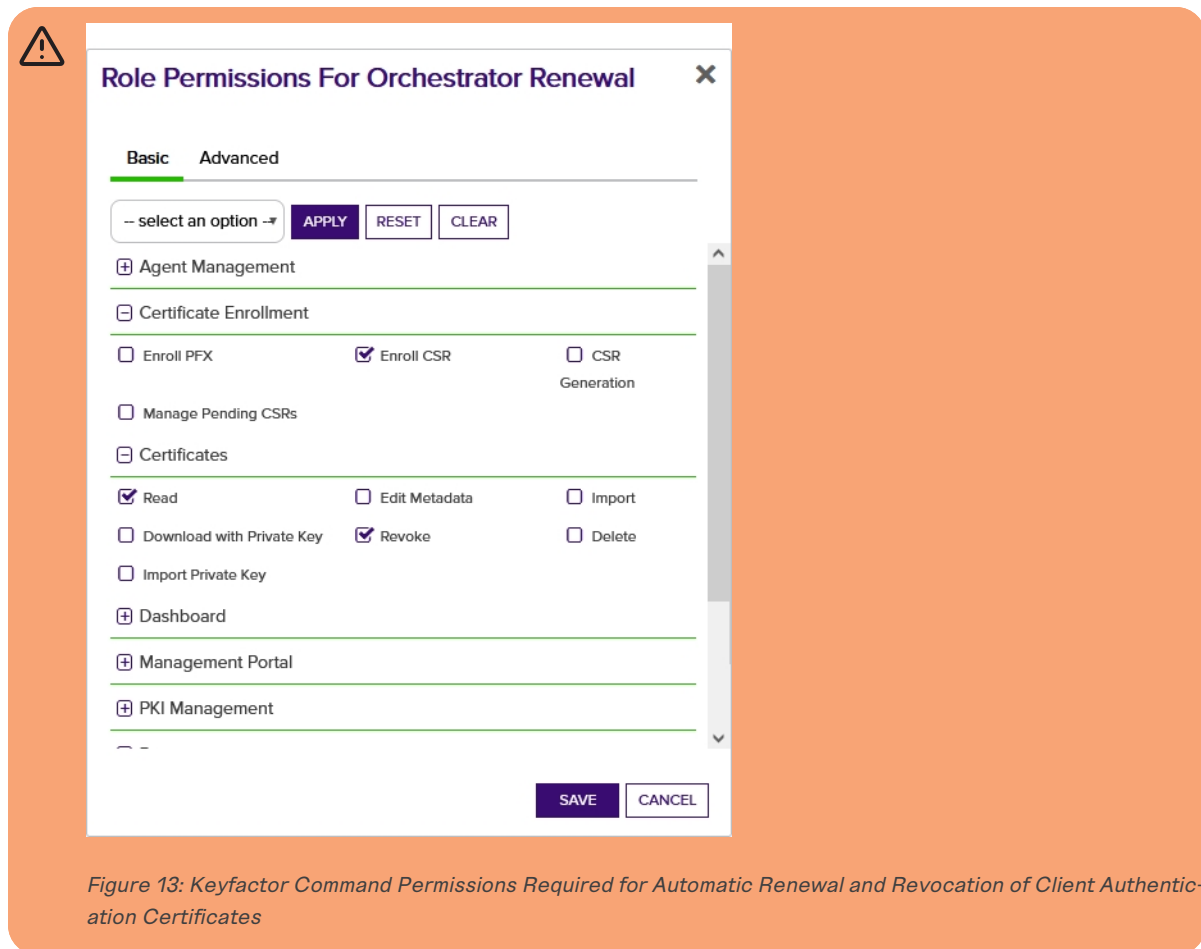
Role Permissions For Orchestrator Renewal ✕

Basic Advanced

-- select an option -- APPLY RESET CLEAR

⊞ Agent Management

⊟ Certificate Enrollment

☐ Enroll PFX ☑ Enroll CSR ☐ CSR Generation

☐ Manage Pending CSRs

⊟ Certificates

☑ Read ☐ Edit Metadata ☐ Import

☐ Download with Private Key ☑ Revoke ☐ Delete

☐ Import Private Key

⊞ Dashboard

⊞ Management Portal

⊞ PKI Management

SAVE CANCEL

Figure 13: Keyfactor Command Permissions Required for Automatic Renewal and Revocation of Client Authentication Certificates